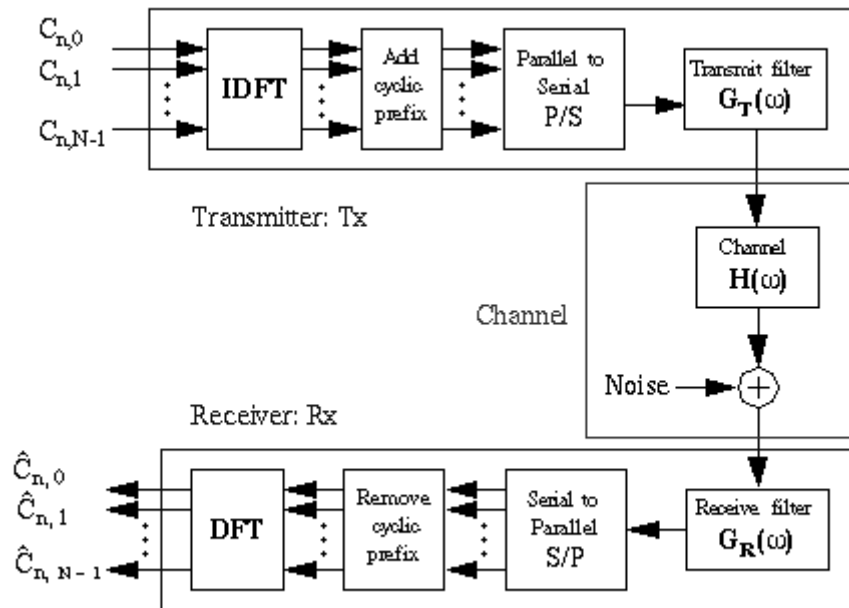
$C_{n,0}$
$C_{n,1}$
$C_{n,N-1}$

IDFT

Add cyclic prefix

Parallel to Serial P/S

Transmit filter $G_T(\omega)$

Transmitter: Tx

Channel $H(\omega)$

Channel

Noise

Receiver: Rx

$\hat{C}_{n,0}$
$\hat{C}_{n,1}$
$\hat{C}_{n,N-1}$

DFT

Remove cyclic prefix

Serial to Parallel S/P

Receive filter $G_R(\omega)$